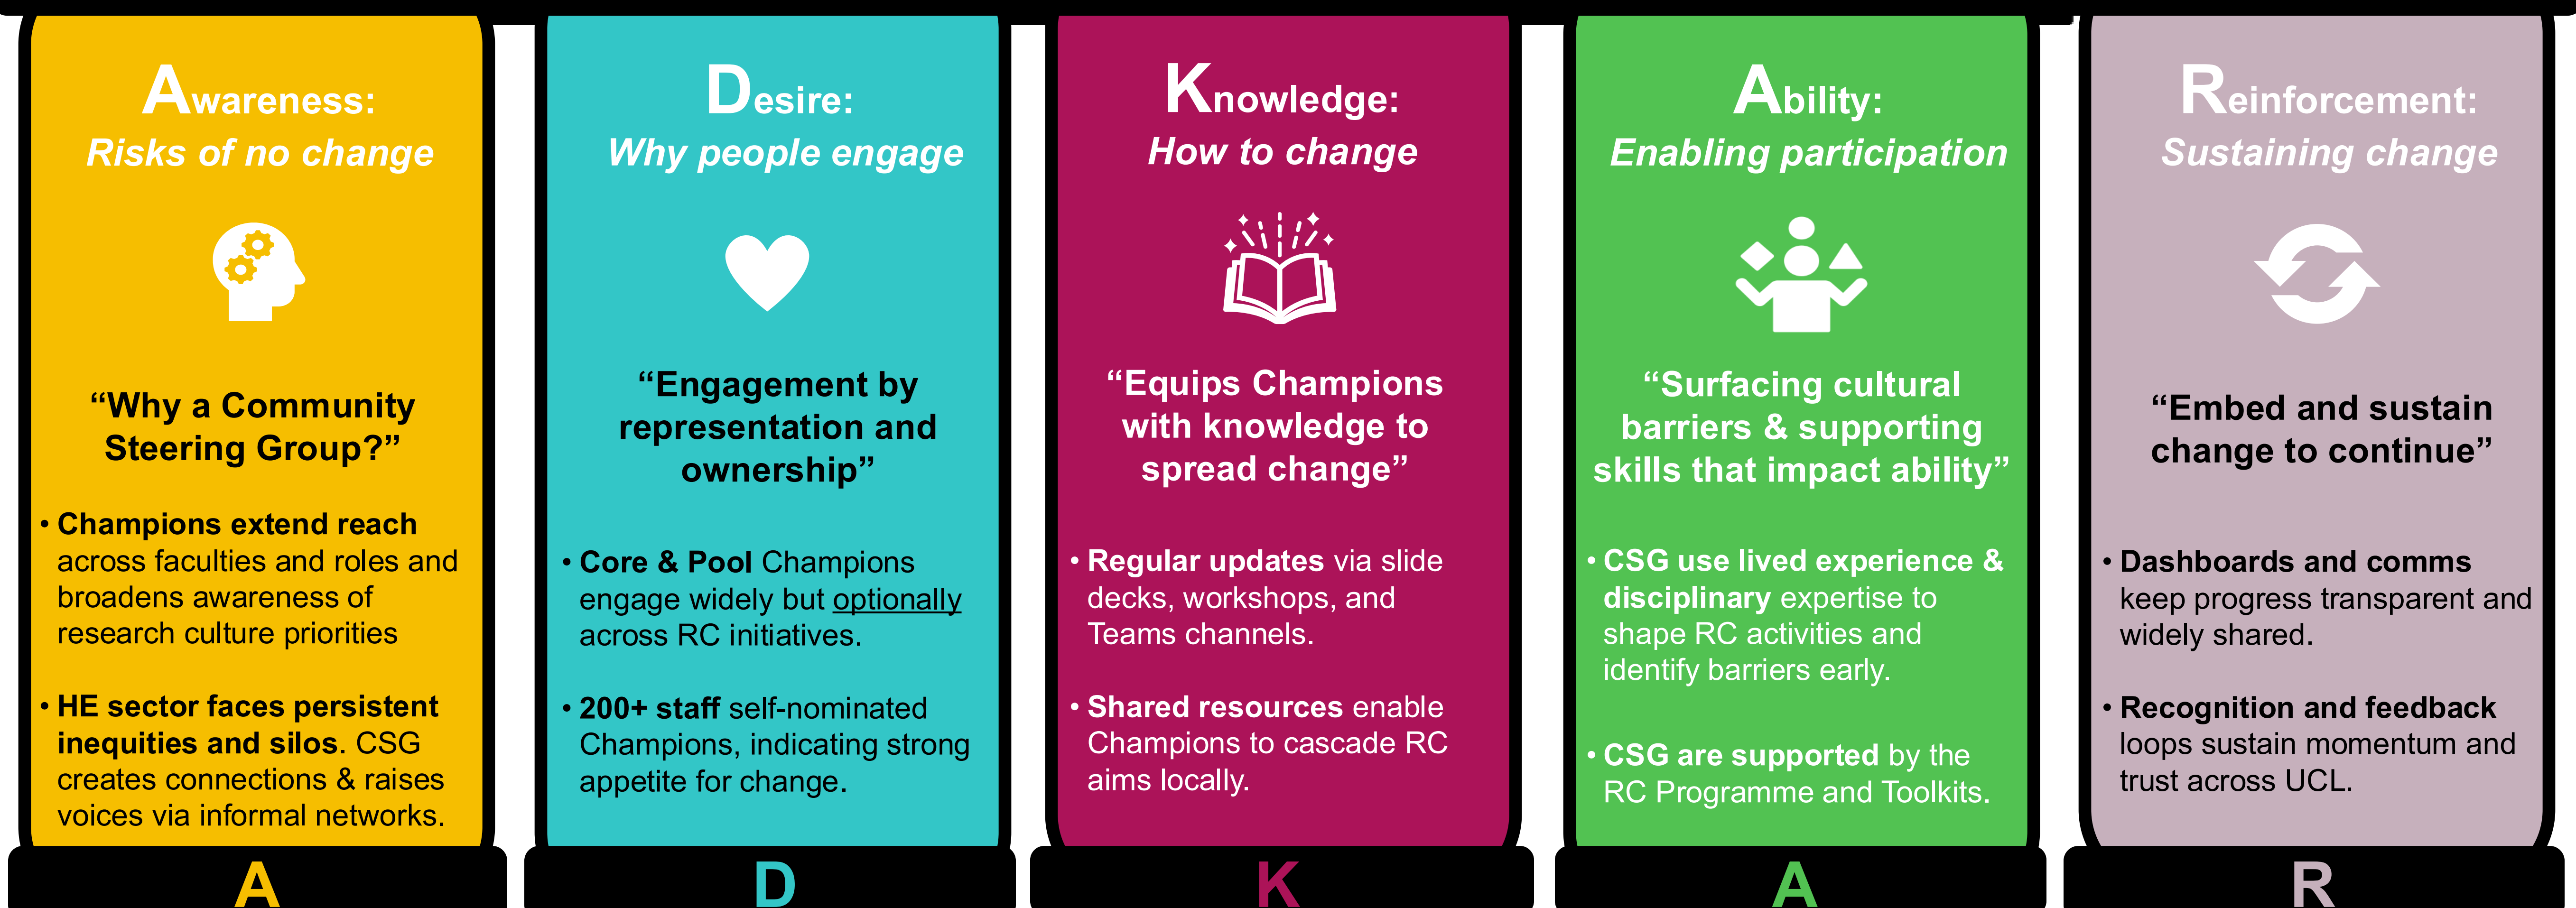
Awareness:
Risks of no change

“Why a Community Steering Group?”

• Champions extend reach across faculties and roles and broadens awareness of research culture priorities

• HE sector faces persistent inequities and silos. CSG creates connections & raises voices via informal networks.

A

Desire:
Why people engage

“Engagement by representation and ownership”

• Core & Pool Champions engage widely but optionally across RC initiatives.

• 200+ staff self-nominated Champions, indicating strong appetite for change.

D

Knowledge:
How to change

“Equips Champions with knowledge to spread change”

• Regular updates via slide decks, workshops, and Teams channels.

• Shared resources enable Champions to cascade RC aims locally.

K

Ability:
Enabling participation

“Surfacing cultural barriers & supporting skills that impact ability”

• CSG use lived experience & disciplinary expertise to shape RC activities and identify barriers early.

• CSG are supported by the RC Programme and Toolkits.

A

Reinforcement:
Sustaining change

“Embed and sustain change to continue”

• Dashboards and comms keep progress transparent and widely shared.

• Recognition and feedback loops sustain momentum and trust across UCL.

R